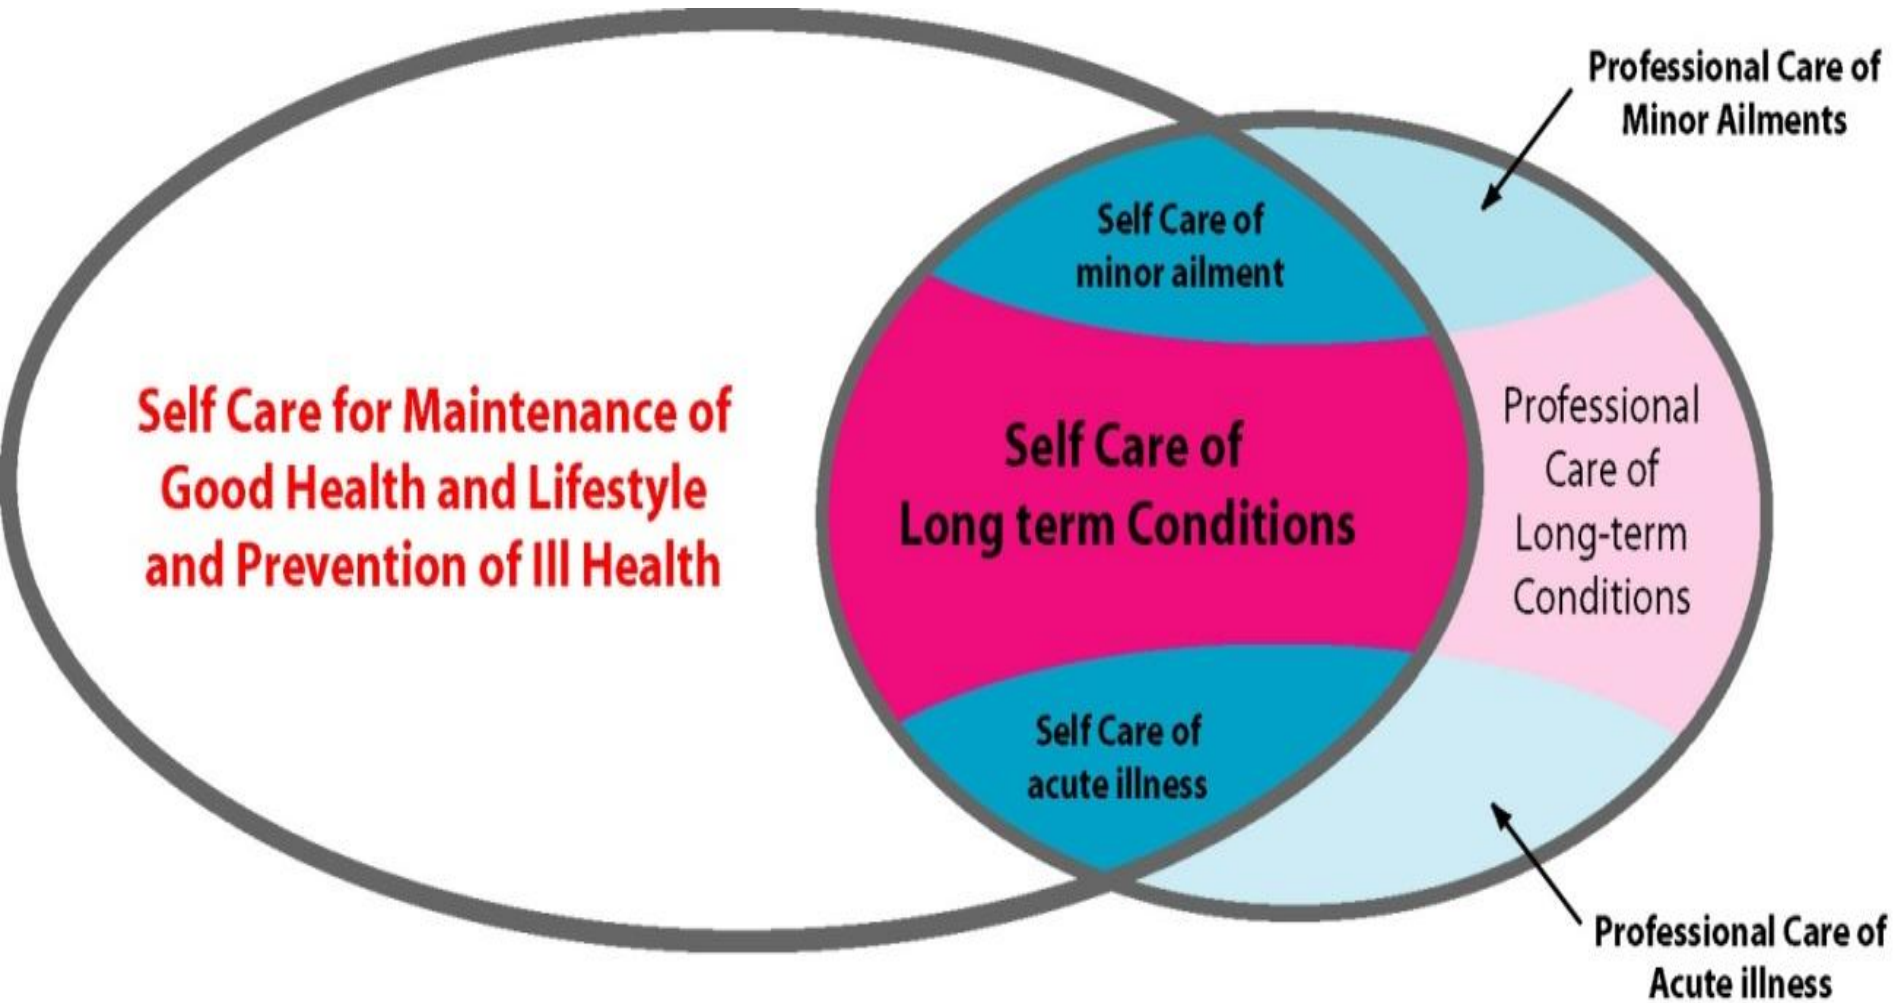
Professional Care of Minor Ailments

Self Care for Maintenance of Good Health and Lifestyle and Prevention of Ill Health

Self Care of minor ailment

Self Care of Long term Conditions

Self Care of acute illness

Professional Care of Long-term Conditions

Professional Care of Acute illness